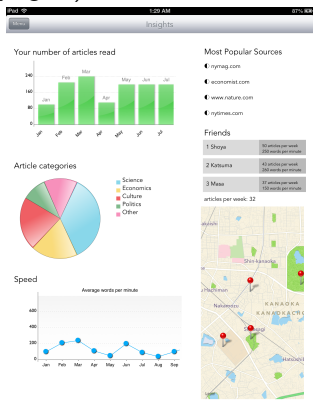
iPod 1:20 AM 87%

Menu Insights

Your number of articles read

240
160
80
0

Jan Feb Mar Apr May Jun Jul

Jan Feb Mar Apr May Jun Jul

Article categories

Science
Economics
Culture
Politics
Other

Speed

Average words per minute

600
400
200

Jan Feb Mar Apr May Jun Jul Aug Sep

Most Popular Sources

nymag.com
economist.com
www.nature.com
nytimes.com

Friends

| 1 Shoye | 50 articles per week 200 words per minute |
|---|---|
| 2 Katsuma | 42 articles per week 260 words per minute |
| 3 Mase | 17 articles per week 150 words per minute |

articles per week: 32

Shin-kawacho
Nakamozu
KANAOKA
KANAOKACHO